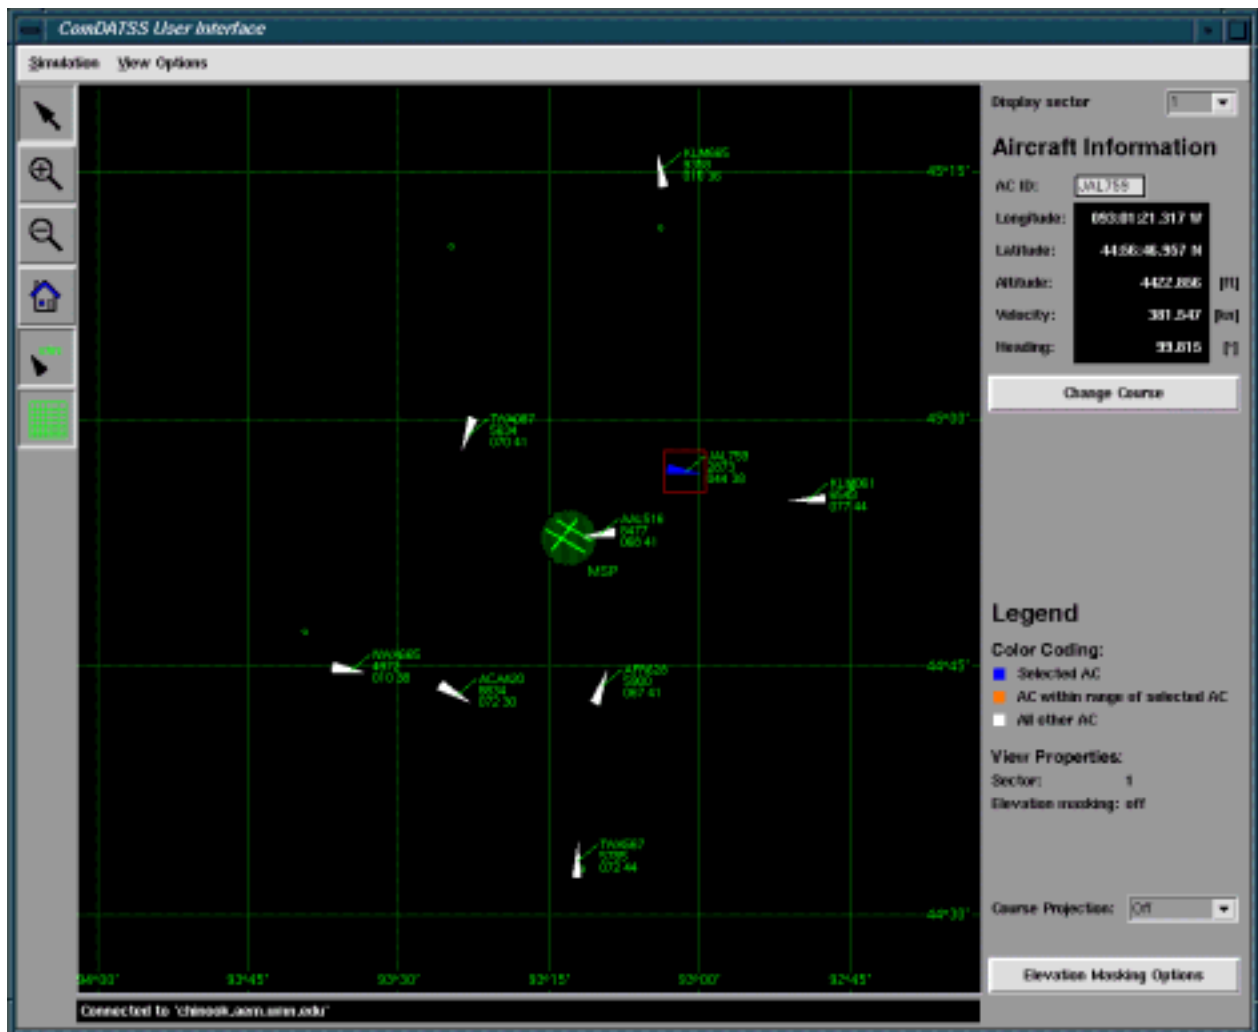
ComDATSS User Interface

Simulation View Options

KLM685
8168
018 36

45°15'

TWA087
5634
070 41

45°00'

JAL759
3573
044 30

KLM061
6045
017 44

JAL516
5477
060 41

MSP

NWA685
4872
010 38

ACA420
8834
072 30

AFR528
5000
067 41

44°45'

TWA567
9785
072 44

44°30'

94°00' 93°45' 93°30' 93°15' 93°00' 92°45'

Connected to 'chinook.aem.umn.edu'

Display sector 1

Aircraft Information

AC ID: JAL759

Longitude: 093:01:21.317 W

Latitude: 44:56:46.957 N

Altitude: 4422.886 [ft]

Velocity: 381.547 [kn]

Heading: 99.815 [°]

Change Course

Legend

Color Coding:

Selected AC

AC within range of selected AC

All other AC

View Properties:

Sector: 1

Elevation masking: off

Course Projection: Off

Elevation Masking Options